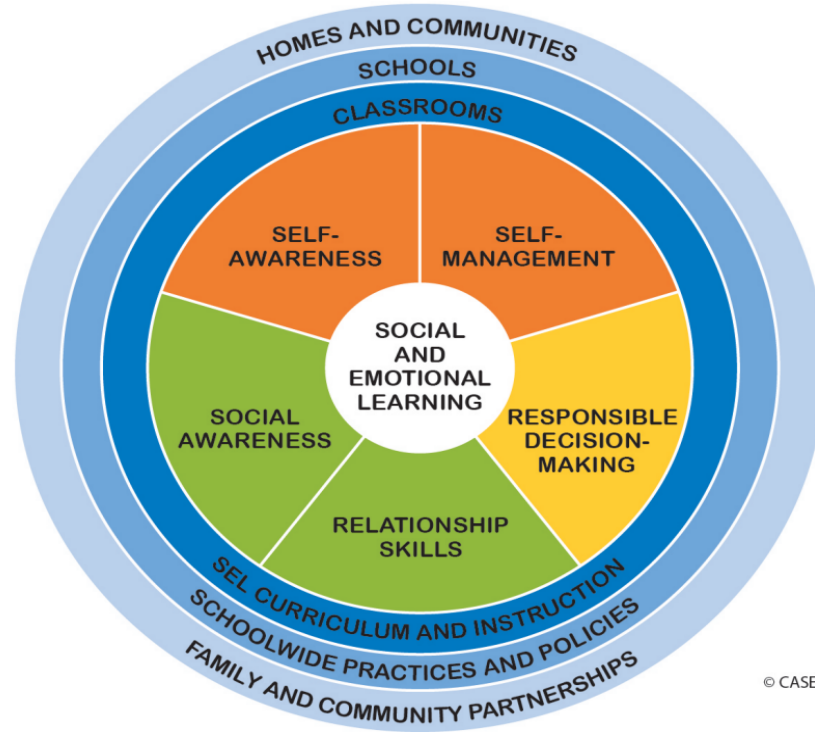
HOMES AND COMMUNITIES

SCHOOLS

CLASSROOMS

SELF-AWARENESS

SELF-MANAGEMENT

SOCIAL AND EMOTIONAL LEARNING

SOCIAL AWARENESS

RESPONSIBLE DECISION-MAKING

RELATIONSHIP SKILLS

SEL CURRICULUM AND INSTRUCTION

SCHOOLWIDE PRACTICES AND POLICIES

FAMILY AND COMMUNITY PARTNERSHIPS

© CASE